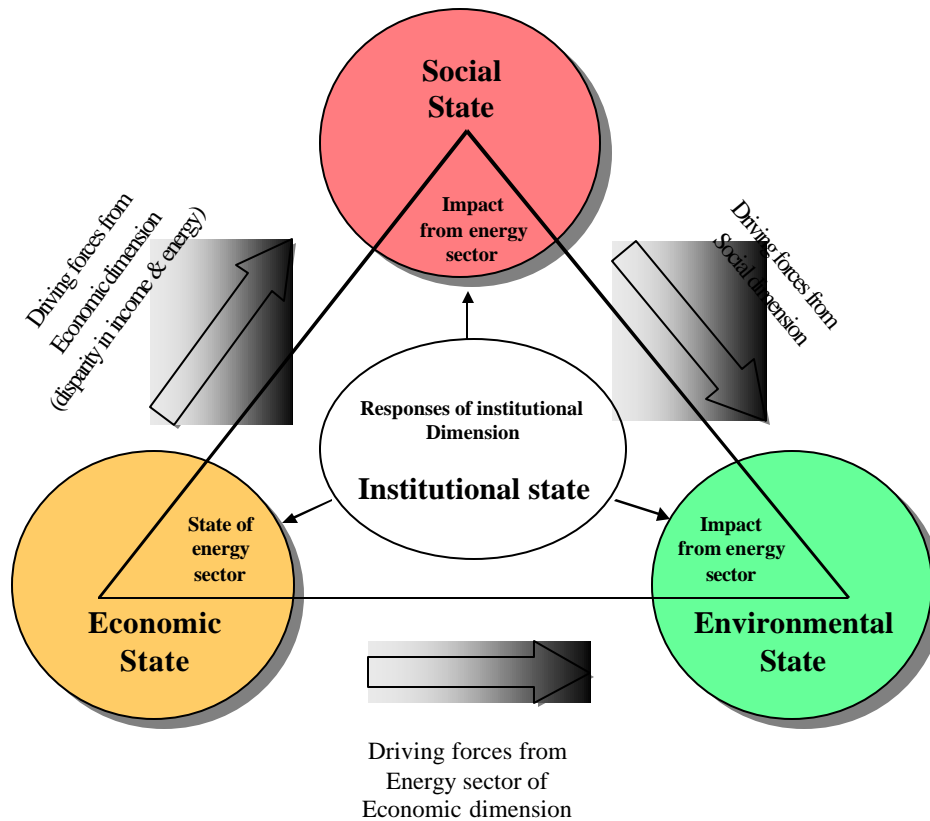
Social State

Impact from energy sector

Driving forces from Economicdimension (disparity in income & energy)

Driving forces from Social dimension

Responses of institutional Dimension

Institutional state

State of energy sector

Impact from energy sector

Economic State

Environmental State

Driving forces from Energy sector of Economic dimension